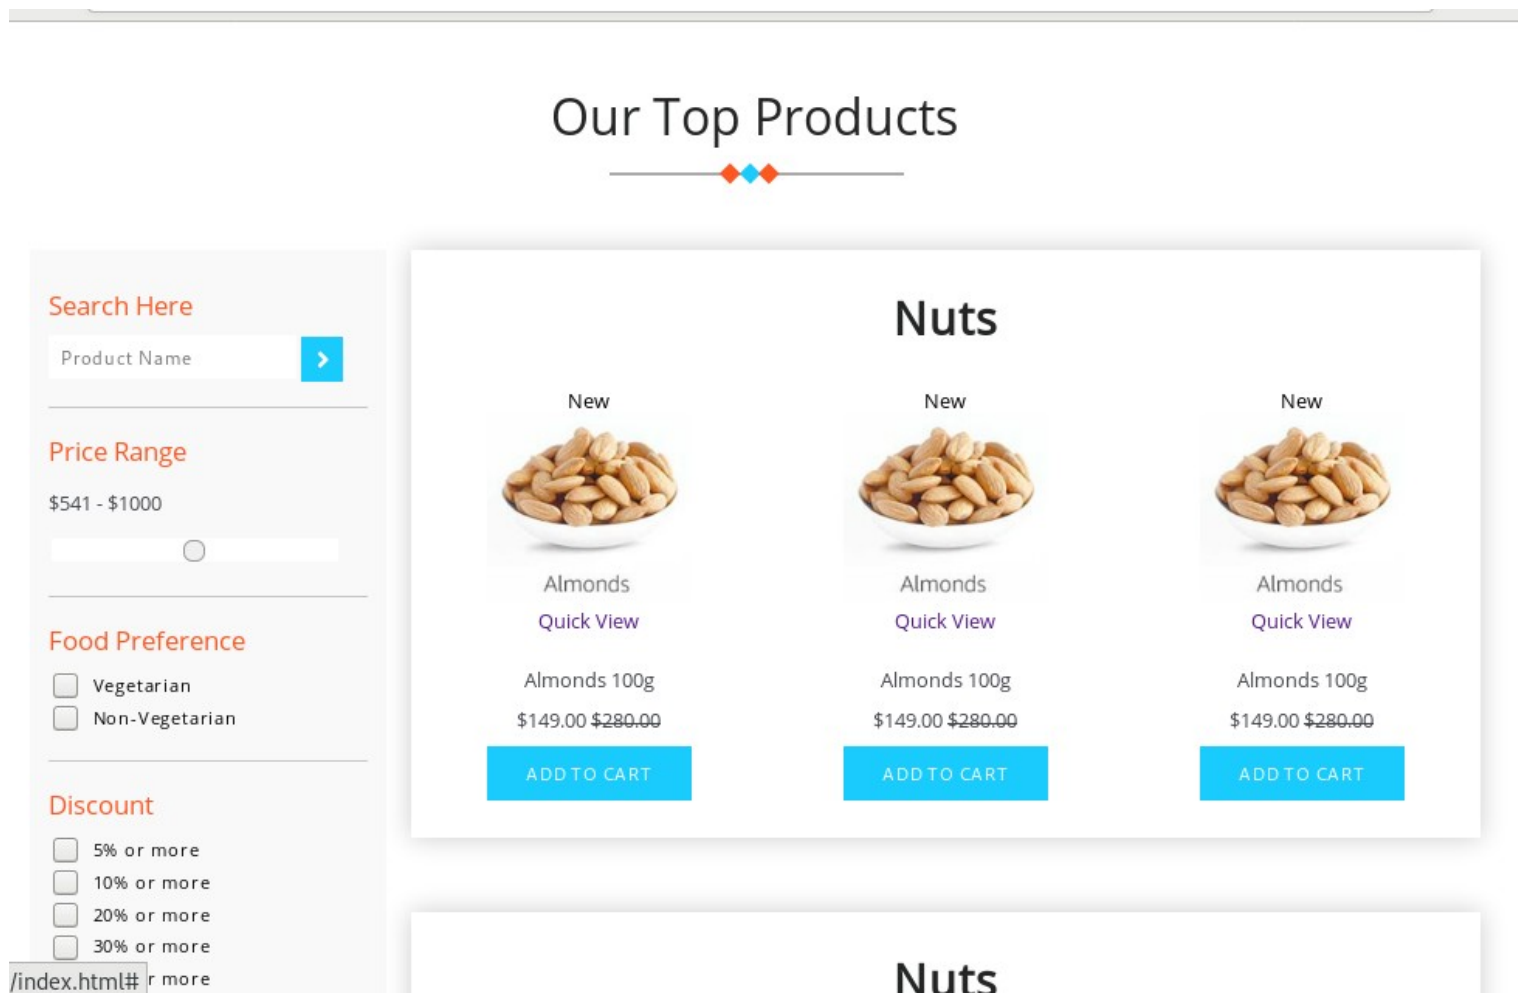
Our Top Products

Search Here

Product Name

Price Range

$541 - $1000

Food Preference

Vegetarian

Non-Vegetarian

Discount

5% or more

10% or more

20% or more

30% or more

/index.html# r more

Nuts

New

Almonds

Quick View

Almonds 100g

$149.00 $280.00

ADD TO CART

New

Almonds

Quick View

Almonds 100g

$149.00 $280.00

ADD TO CART

New

Almonds

Quick View

Almonds 100g

$149.00 $280.00

ADD TO CART

Nuts